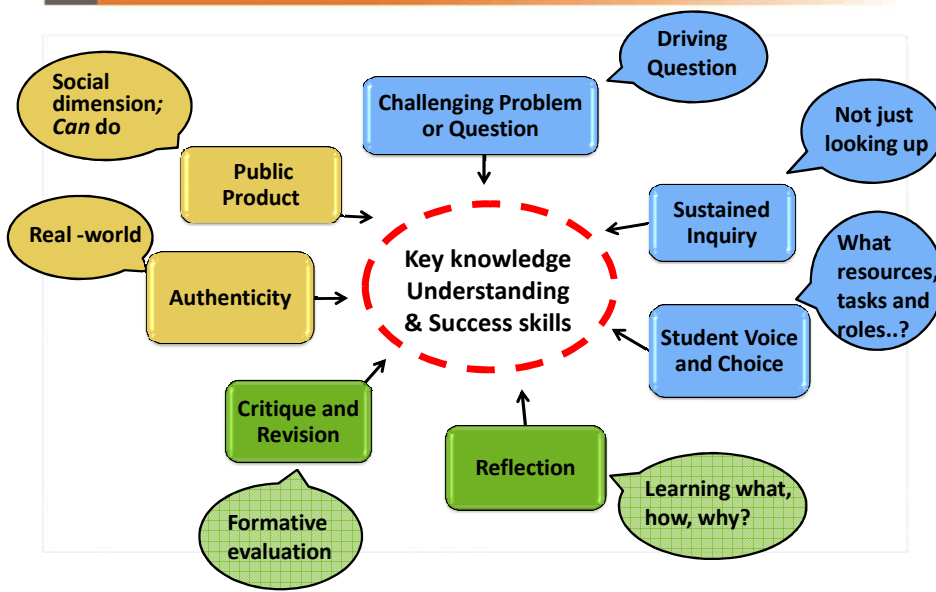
Driving Question

Social dimension; *Can* do

Challenging Problem or Question

Not just looking up

Public Product

Sustained Inquiry

Real -world

Key knowledge Understanding & Success skills

What resources, tasks and roles..?

Authenticity

Student Voice and Choice

Critique and Revision

Reflection

Learning what, how, why?

Formative evaluation